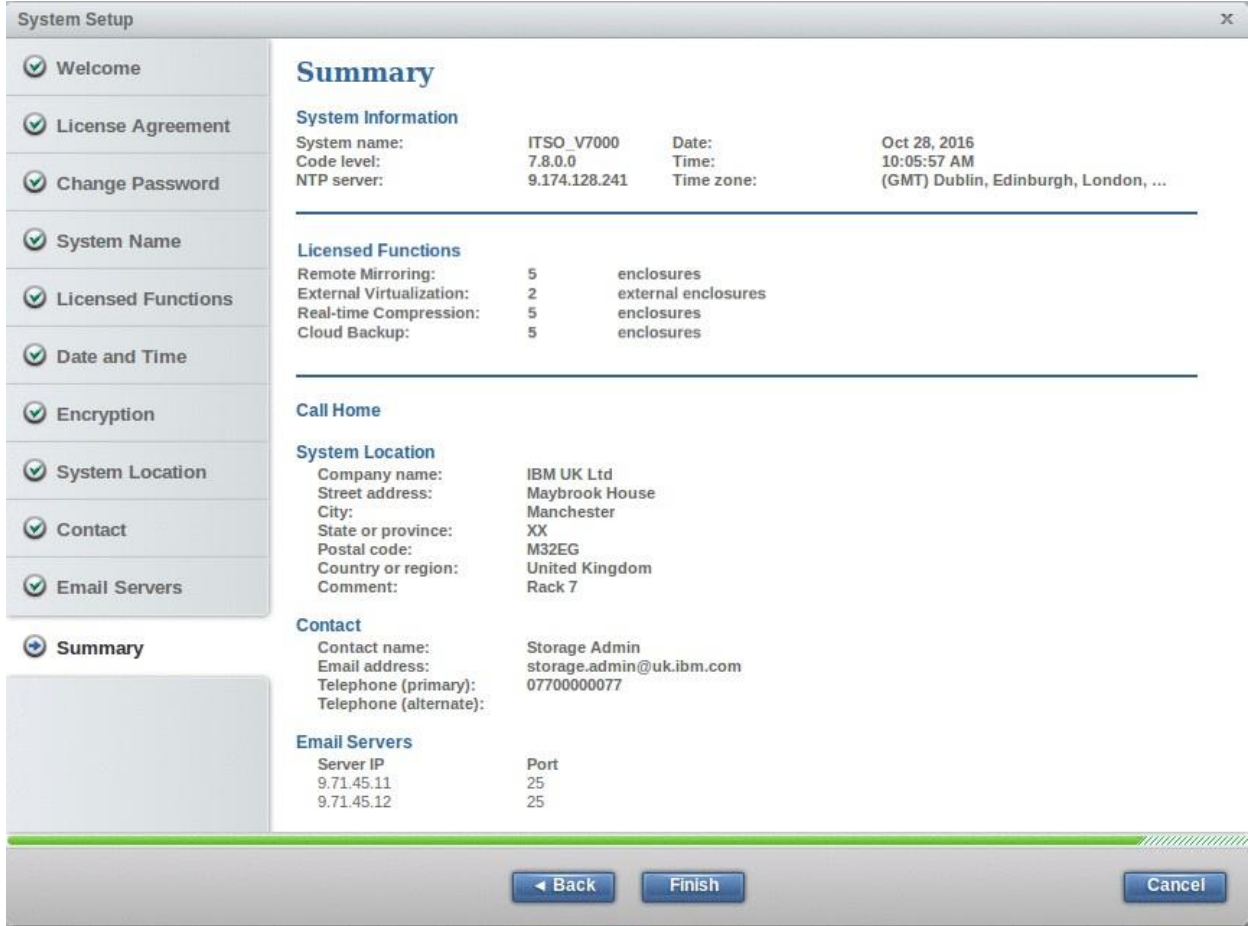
System Setup

x

Welcome

License Agreement

Change Password

System Name

Licensed Functions

Date and Time

Encryption

System Location

Contact

Email Servers

Summary

Summary

System Information

| | | | |
|---|---|---|---|
| System name: | ITSO_V7000 | Date: | Oct 28, 2016 |
| Code level: | 7.8.0.0 | Time: | 10:05:57 AM |
| NTP server: | 9.174.128.241 | Time zone: | (GMT) Dublin, Edinburgh, London, ... |

Licensed Functions

| | | |
|---|---|---|
| Remote Mirroring: | 5 | enclosures |
| External Virtualization: | 2 | external enclosures |
| Real-time Compression: | 5 | enclosures |
| Cloud Backup: | 5 | enclosures |

Call Home

System Location

| | |
|---|---|
| Company name: | IBM UK Ltd |
| Street address: | Maybrook House |
| City: | Manchester |
| State or province: | XX |
| Postal code: | M32EG |
| Country or region: | United Kingdom |
| Comment: | Rack 7 |

Contact

| | |
|---|---|
| Contact name: | Storage Admin |
| Email address: | storage.admin@uk.ibm.com |
| Telephone (primary): | 07700000077 |
| Telephone (alternate): | |

Email Servers

| Server IP | Port |
|---|---|
| 9.71.45.11 | 25 |
| 9.71.45.12 | 25 |

◄ Back

Finish

Cancel